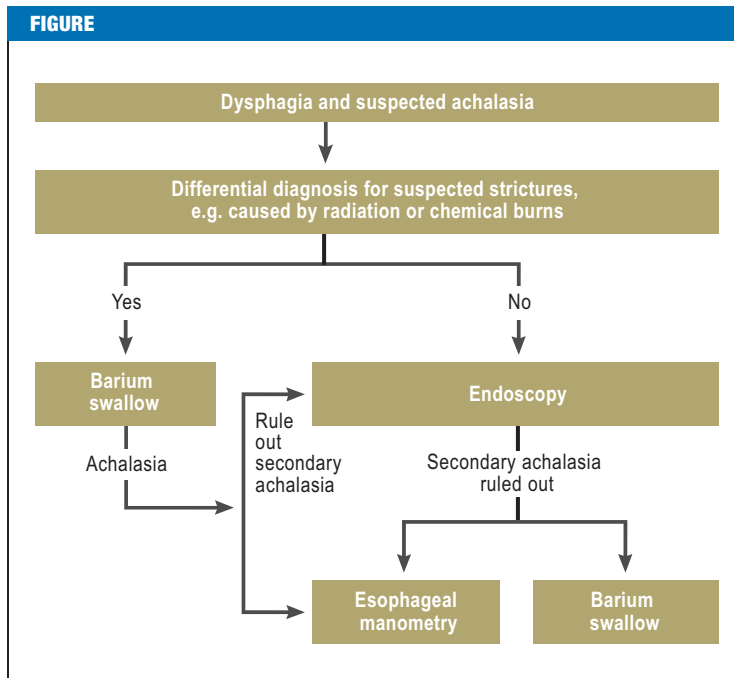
FIGURE

Dysphagia and suspected achalasia

Differential diagnosis for suspected strictures, e.g. caused by radiation or chemical burns

Yes

No

Barium swallow

Endoscopy

Achalasia

Rule out secondary achalasia

Secondary achalasia ruled out

Esophageal manometry

Barium swallow